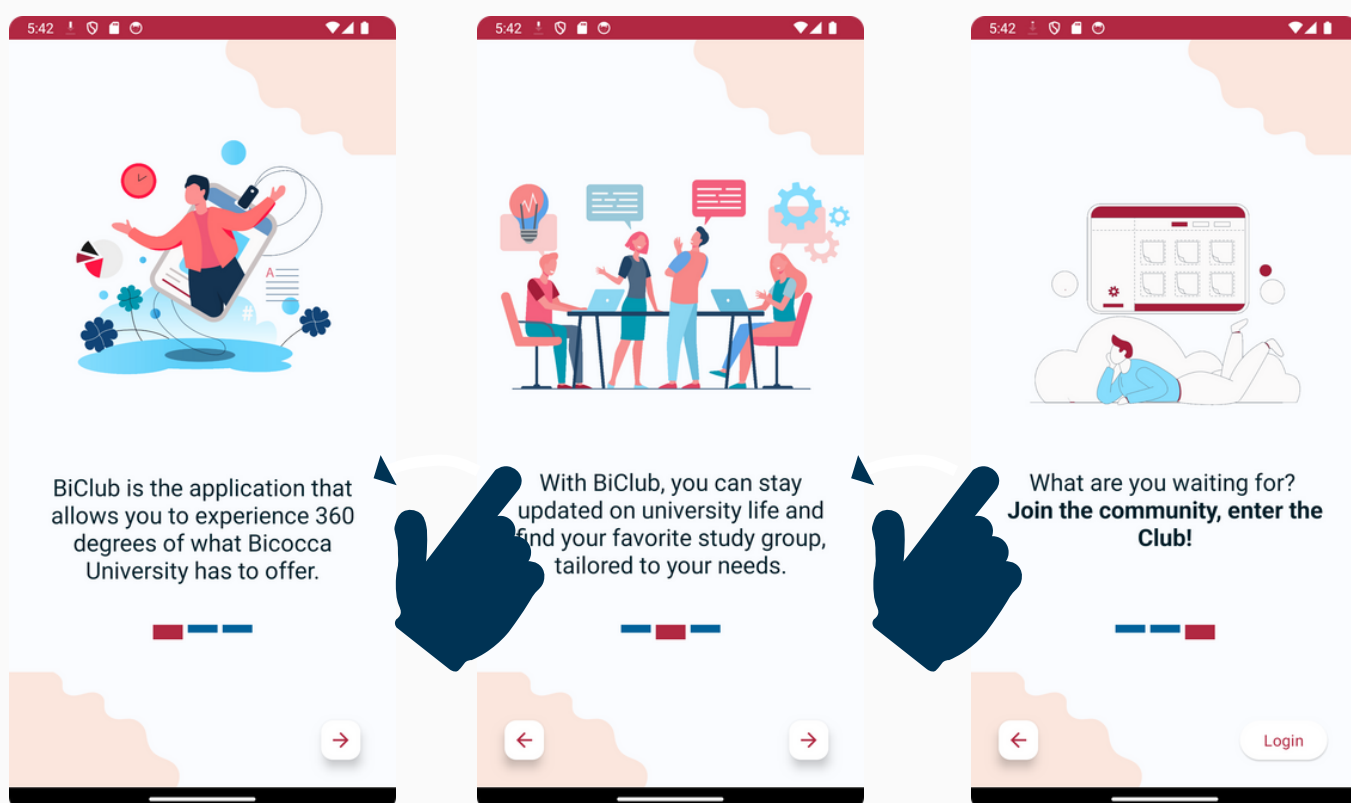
5:42

BiClub is the application that allows you to experience 360 degrees of what Bicocca University has to offer.

→

5:42

With BiClub, you can stay updated on university life and find your favorite study group, tailored to your needs.

←

→

5:42

What are you waiting for?
**Join the community, enter the Club!**

←

Login